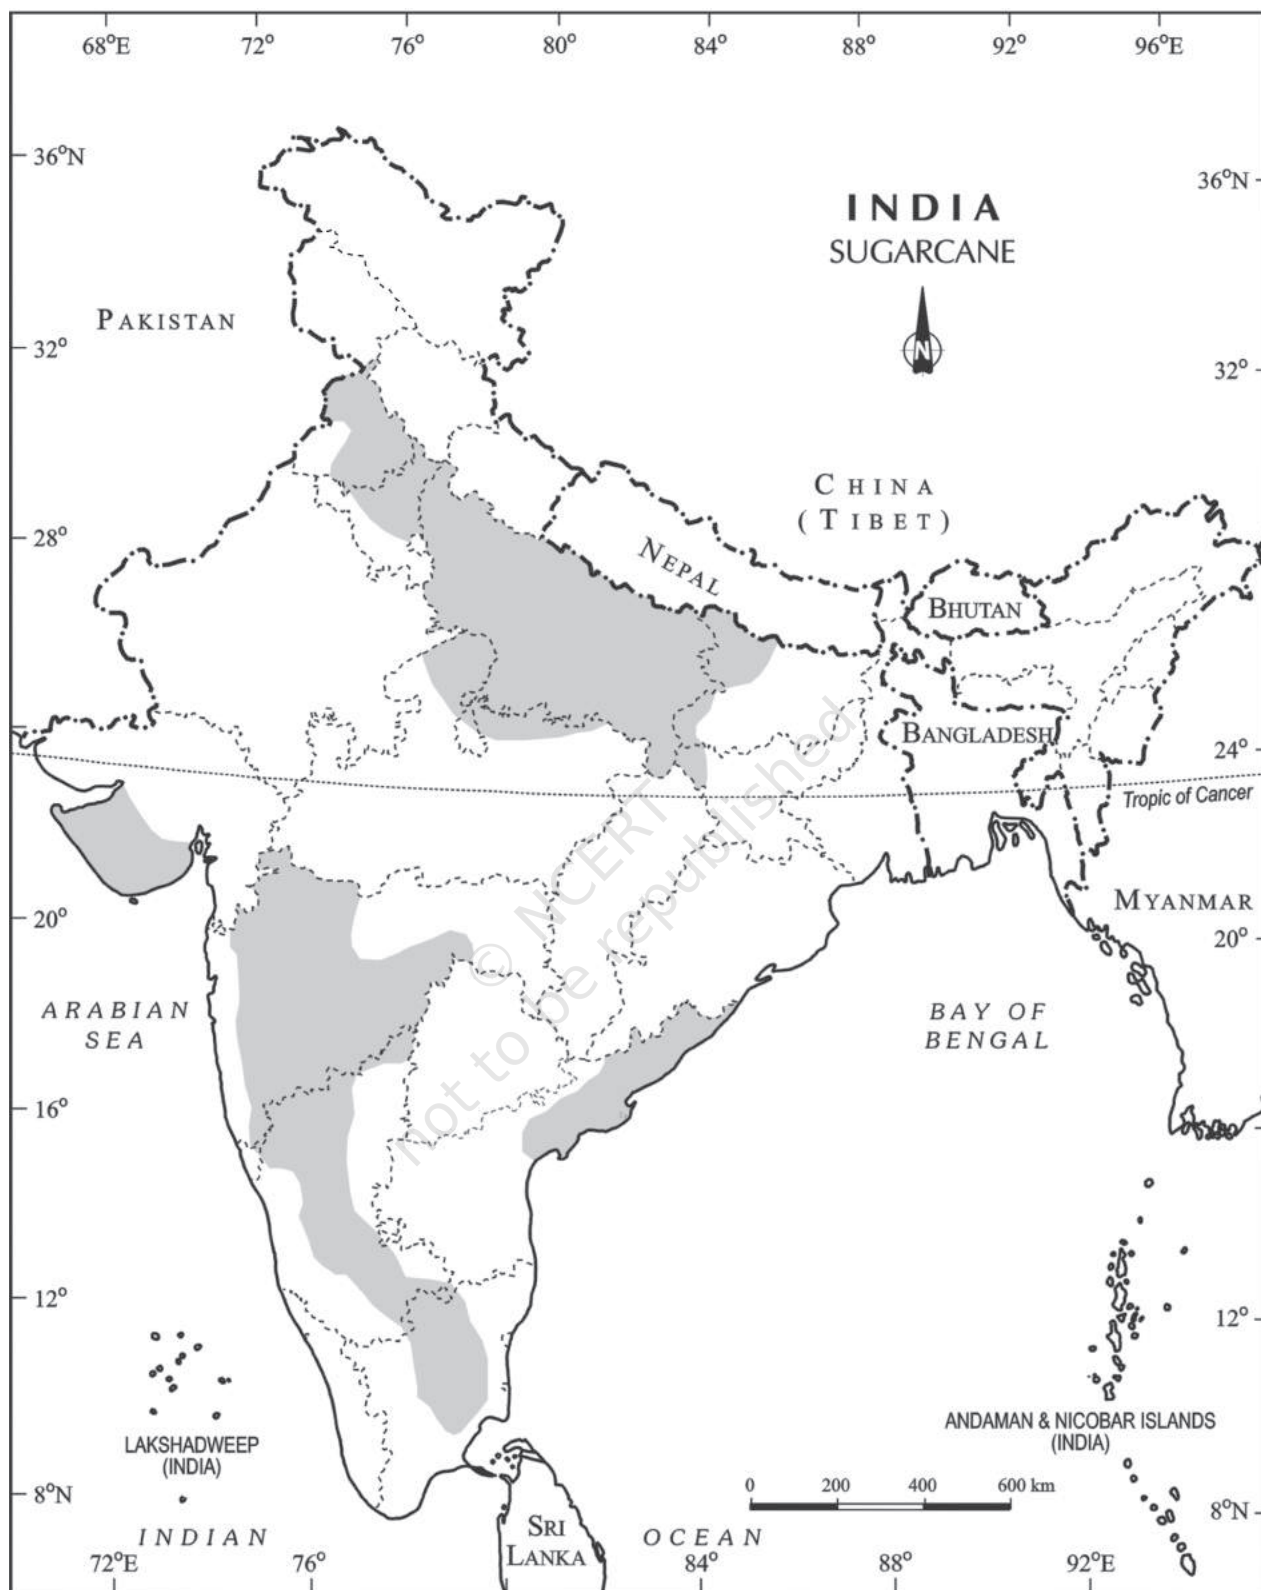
68°E 72° 76° 80° 84° 88° 92° 96°E

36°N

36°N

INDIA
SUGARCANE

N

PAKISTAN

32°

32°

CHINA
(TIBET)

28°

NEPAL

BHUTAN

BANGLADESH

24°

Tropic of Cancer

© NCERT
not to be republished

MYANMAR

20°

20°

ARABIAN
SEA

BAY OF
BENGAL

16°

12°

12°

LAKSHADWEEP
(INDIA)

ANDAMAN & NICOBAR ISLANDS
(INDIA)

0 200 400 600 km

8°N

8°N

INDIAN

SRI
LANKA

OCEAN

72°E 76° 84° 88° 92°E